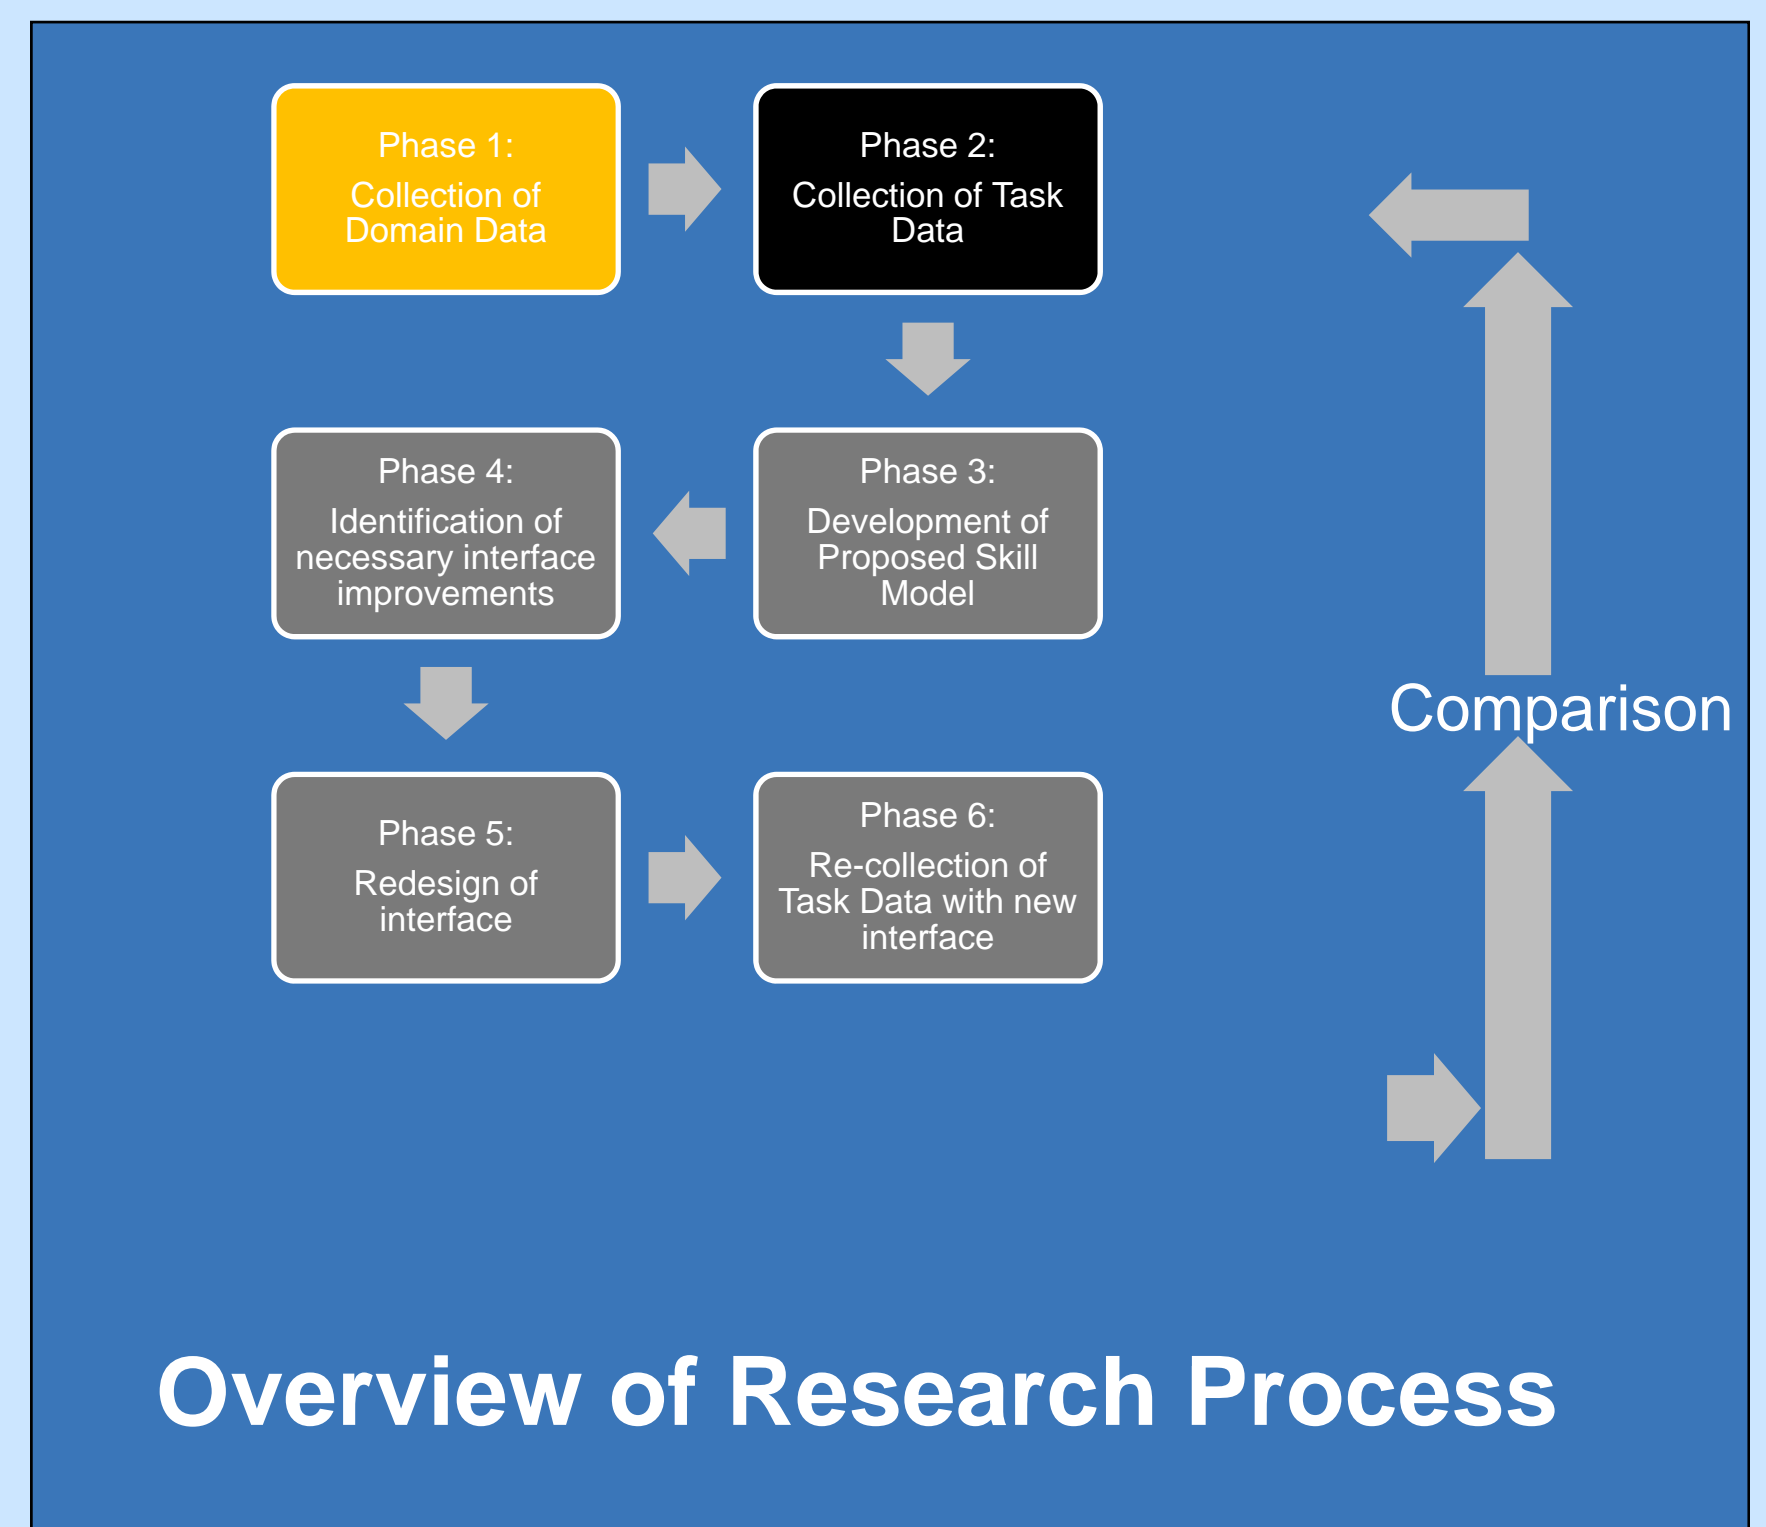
Phase 1:
Collection of Domain Data

Phase 2:
Collection of Task Data

Phase 4:
Identification of necessary interface improvements

Phase 3:
Development of Proposed Skill Model

Comparison

Phase 5:
Redesign of interface

Phase 6:
Re-collection of Task Data with new interface

Overview of Research Process